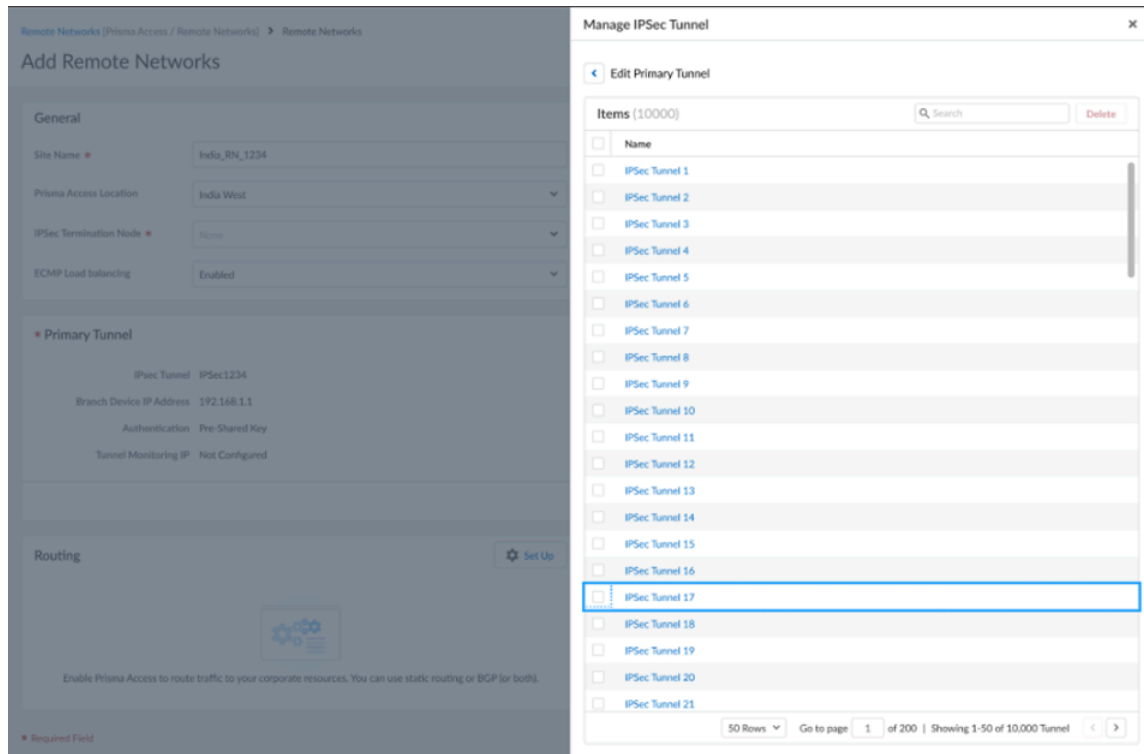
Remote Networks (Prisma Access / Remote Networks) > Remote Networks

Add Remote Networks

General

Site Name *

India_RN_1234

Prisma Access Location

India West

IPSec Termination Node *

None

ECMP Load balancing

Enabled

* Primary Tunnel

IPsec Tunnel IPSec1234

Branch Device IP Address 192.168.1.1

Authentication Pre-Shared Key

Tunnel Monitoring IP Not Configured

Routing

Set Up

Enable Prisma Access to route traffic to your corporate resources. You can use static routing or BGP (or both).

* Required Field

Manage IPSec Tunnel

×

Edit Primary Tunnel

Items (10000)

Search

Delete

| Name |
|---|
| IPSec Tunnel 1 |
| IPSec Tunnel 2 |
| IPSec Tunnel 3 |
| IPSec Tunnel 4 |
| IPSec Tunnel 5 |
| IPSec Tunnel 6 |
| IPSec Tunnel 7 |
| IPSec Tunnel 8 |
| IPSec Tunnel 9 |
| IPSec Tunnel 10 |
| IPSec Tunnel 11 |
| IPSec Tunnel 12 |
| IPSec Tunnel 13 |
| IPSec Tunnel 14 |
| IPSec Tunnel 15 |
| IPSec Tunnel 16 |
| IPSec Tunnel 17 |
| IPSec Tunnel 18 |
| IPSec Tunnel 19 |
| IPSec Tunnel 20 |
| IPSec Tunnel 21 |

50 Rows Go to page 1 of 200 | Showing 1-50 of 10,000 Tunnel